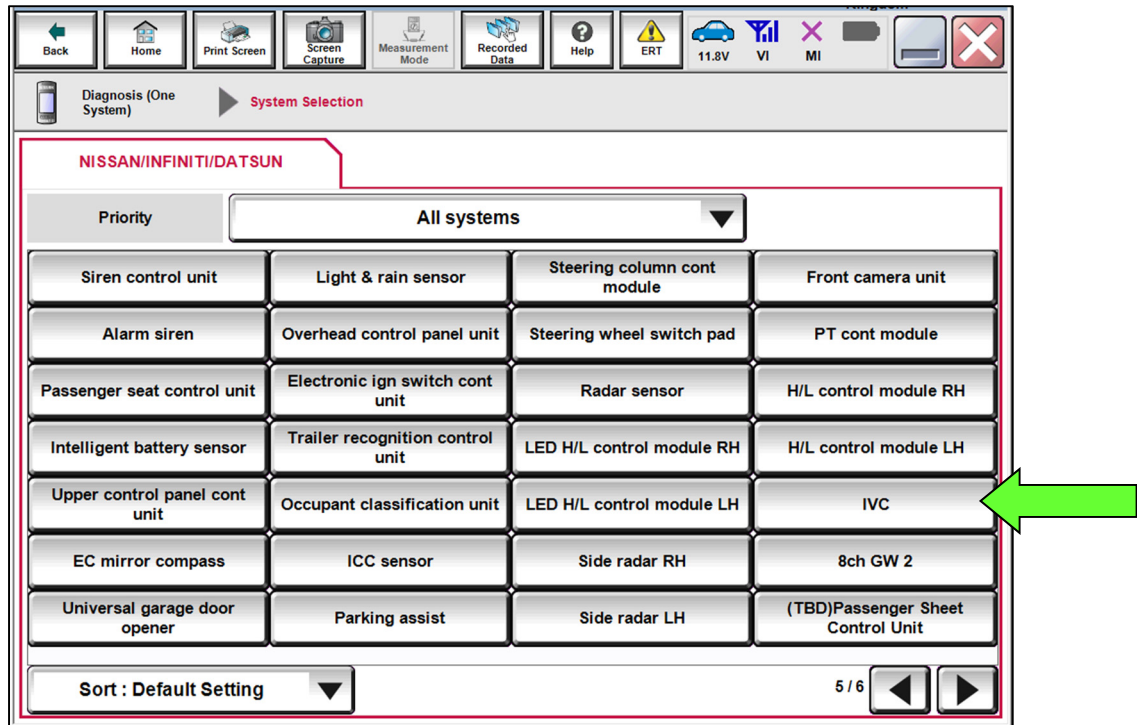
Back
Home
Print Screen
Screen Capture
Measurement Mode
Recorded Data
Help
ERT
11.8V
VI
MI

Diagnosis (One System)
System Selection

NISSAN/INFINITI/DATSUN

Priority
All systems

| | | | |
|---|---|---|---|
| Siren control unit | Light & rain sensor | Steering column cont module | Front camera unit |
| Alarm siren | Overhead control panel unit | Steering wheel switch pad | PT cont module |
| Passenger seat control unit | Electronic ign switch cont unit | Radar sensor | H/L control module RH |
| Intelligent battery sensor | Trailer recognition control unit | LED H/L control module RH | H/L control module LH |
| Upper control panel cont unit | Occupant classification unit | LED H/L control module LH | IVC |
| EC mirror compass | ICC sensor | Side radar RH | 8ch GW 2 |
| Universal garage door opener | Parking assist | Side radar LH | (TBD)Passenger Sheet Control Unit |

Sort : Default Setting
5 / 6